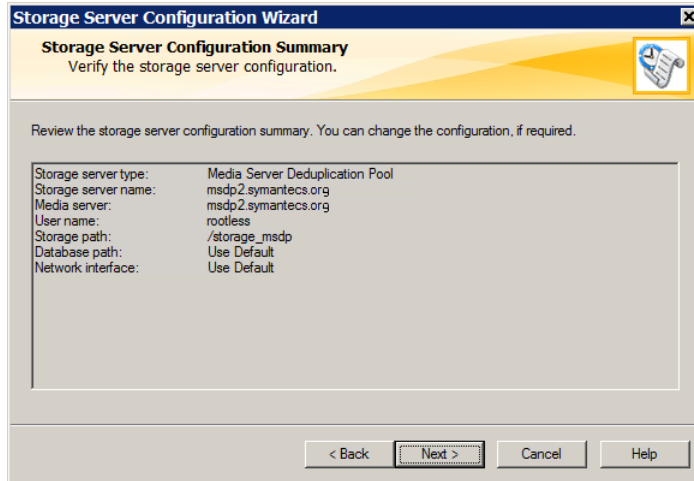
Storage Server Configuration Wizard

Storage Server Configuration Summary
Verify the storage server configuration.

Review the storage server configuration summary. You can change the configuration, if required.

| | |
|---|---|
| Storage server type: | Media Server Deduplication Pool |
| Storage server name: | msdp2.symantecs.org |
| Media server: | msdp2.symantecs.org |
| User name: | rootless |
| Storage path: | /storage_msdp |
| Database path: | Use Default |
| Network interface: | Use Default |

< Back | Next > | Cancel | Help